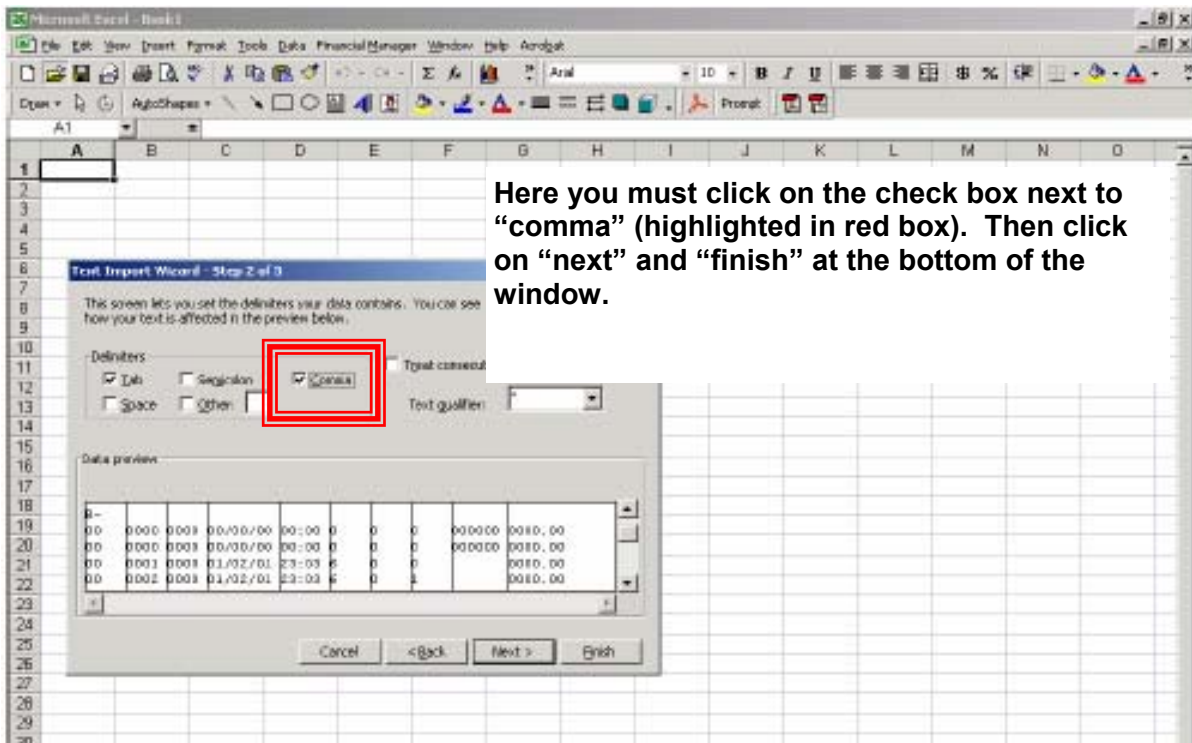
Microsoft Excel - Book1

File Edit View Insert Format Tools Data Financial Manager Window Help Acrobat

Arial 10 B I U $ %

Draw AutoShapes Prompt

A1

A B C D E F G H I J K L M N O

1 2 3 4 5 6 7 8 9 10 11 12 13 14 15 16 17 18 19 20 21 22 23 24 25 26 27 28 29

Here you must click on the check box next to "comma" (highlighted in red box). Then click on "next" and "finish" at the bottom of the window.

Text Import Wizard - Step 2 of 3

This screen lets you set the delimiters your data contains. You can see how your text is affected in the preview below.

Delimiters

Tab Semicolon Comma Treat consecut

Space Other: Text qualifier: "

Data preview

| B- | | | | | | | | | |
|---|---|---|---|---|---|---|---|---|---|
| 00 | 0000 | 0003 | 00/00/00 | 00:00 | 0 | 0 | 0 | 000000 | 0000.00 |
| 00 | 0000 | 0003 | 00/00/00 | 00:00 | 0 | 0 | 0 | 000000 | 0000.00 |
| 00 | 0001 | 0003 | 01/02/01 | 23:03 | 6 | 0 | 0 | | 0000.00 |
| 00 | 0002 | 0003 | 01/02/01 | 23:03 | 6 | 0 | 1 | | 0000.00 |

Cancel < Back Next > Finish